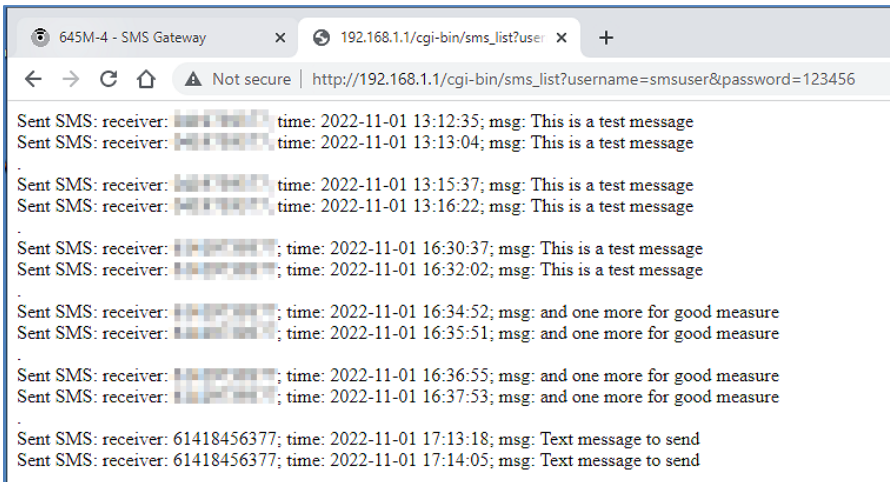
645M-4 - SMS Gateway ×
192.168.1.1/cgi-bin/sms_list?user ×
+

Not secure | http://192.168.1.1/cgi-bin/sms_list?username=smsuser&password=123456

Sent SMS: receiver: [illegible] time: 2022-11-01 13:12:35; msg: This is a test message
Sent SMS: receiver: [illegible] time: 2022-11-01 13:13:04; msg: This is a test message
.
Sent SMS: receiver: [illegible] time: 2022-11-01 13:15:37; msg: This is a test message
Sent SMS: receiver: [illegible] time: 2022-11-01 13:16:22; msg: This is a test message
.
Sent SMS: receiver: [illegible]; time: 2022-11-01 16:30:37; msg: This is a test message
Sent SMS: receiver: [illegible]; time: 2022-11-01 16:32:02; msg: This is a test message
.
Sent SMS: receiver: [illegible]; time: 2022-11-01 16:34:52; msg: and one more for good measure
Sent SMS: receiver: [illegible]; time: 2022-11-01 16:35:51; msg: and one more for good measure
.
Sent SMS: receiver: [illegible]; time: 2022-11-01 16:36:55; msg: and one more for good measure
Sent SMS: receiver: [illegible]; time: 2022-11-01 16:37:53; msg: and one more for good measure
.
Sent SMS: receiver: 61418456377; time: 2022-11-01 17:13:18; msg: Text message to send
Sent SMS: receiver: 61418456377; time: 2022-11-01 17:14:05; msg: Text message to send